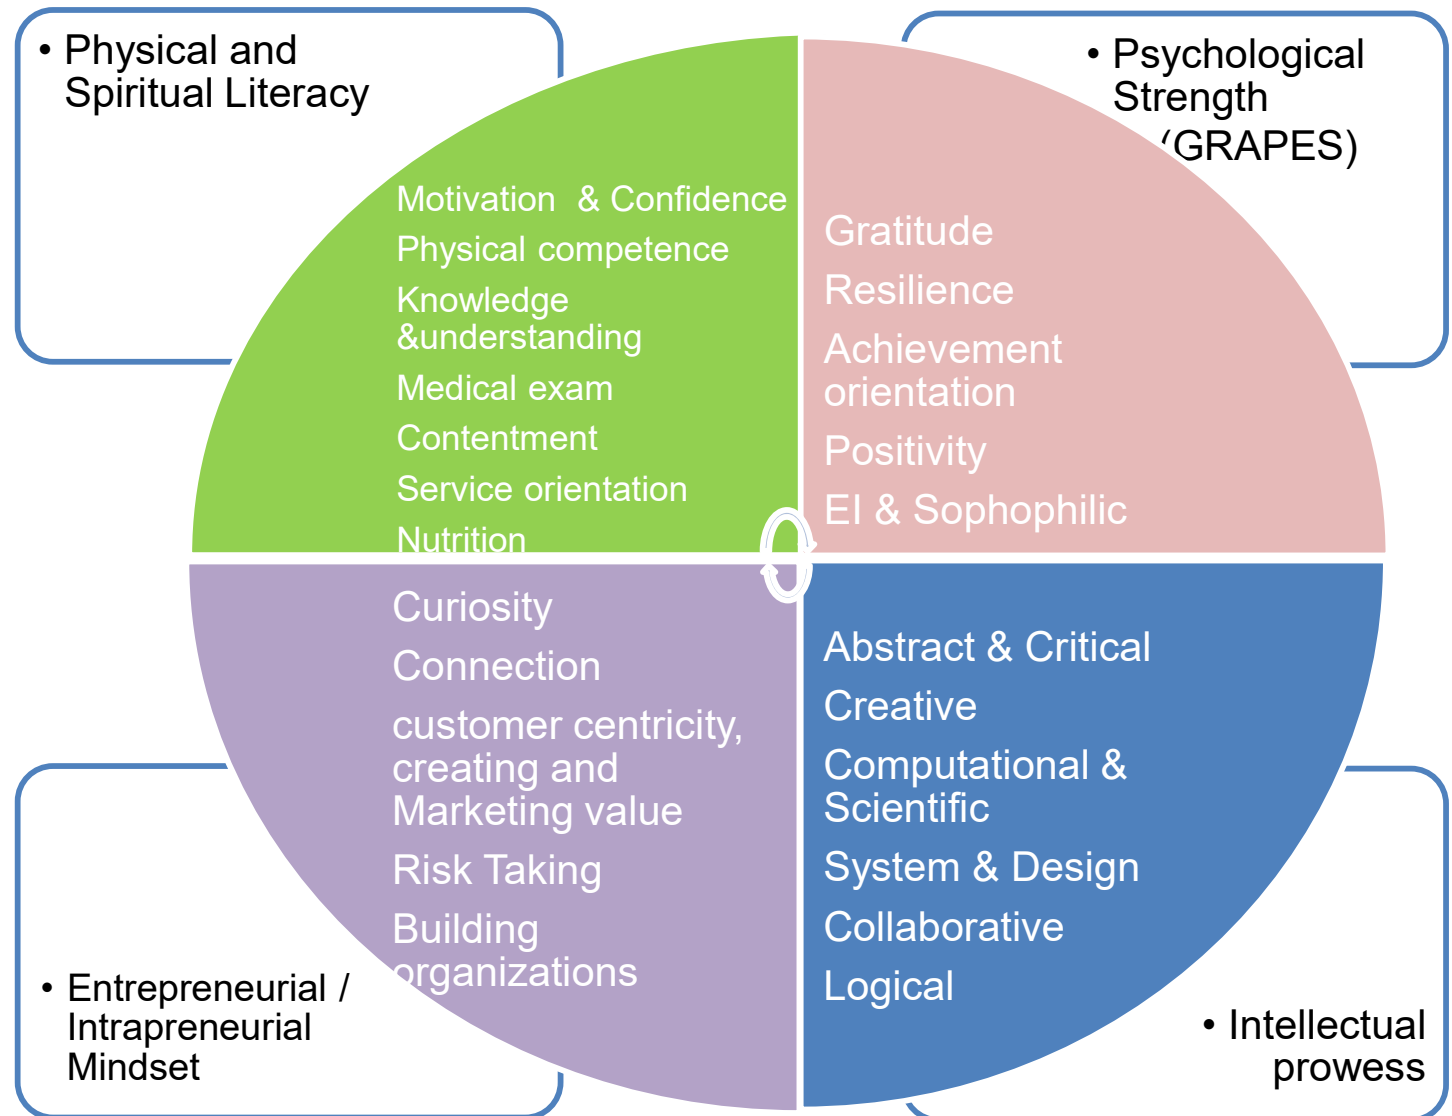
• Physical and Spiritual Literacy

• Psychological Strength (GRAPES)

Motivation & Confidence
Physical competence
Knowledge &understanding
Medical exam
Contentment
Service orientation
Nutrition

Gratitude
Resilience
Achievement orientation
Positivity
EI & Sophophilic

Curiosity
Connection
customer centricity, creating and Marketing value
Risk Taking
Building organizations

Abstract & Critical
Creative
Computational & Scientific
System & Design
Collaborative
Logical

• Entrepreneurial / Intrapreneurial Mindset

• Intellectual prowess